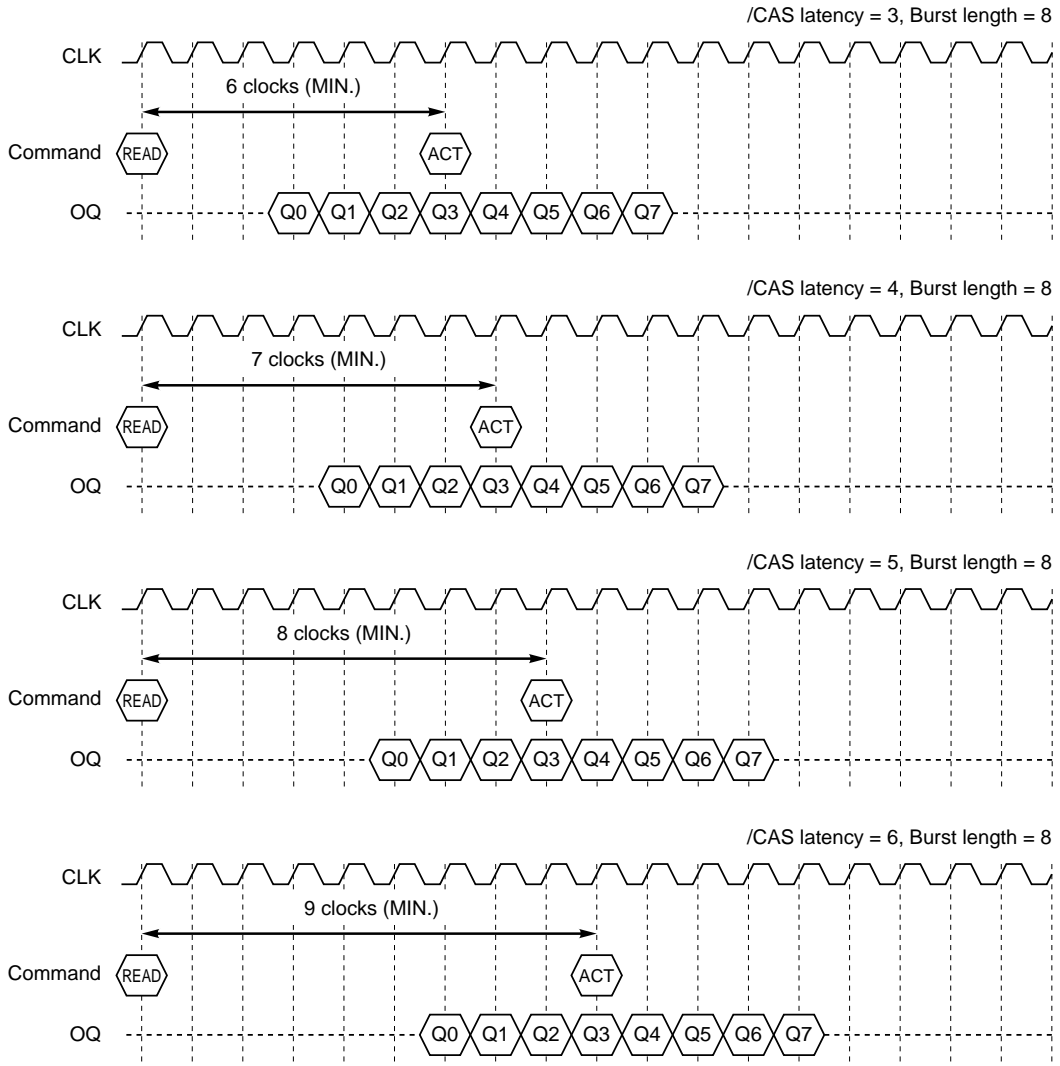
/CAS latency = 3, Burst length = 8

CLK

6 clocks (MIN.)

Command READ ACT

OQ Q0 Q1 Q2 Q3 Q4 Q5 Q6 Q7

/CAS latency = 4, Burst length = 8

CLK

7 clocks (MIN.)

Command READ ACT

OQ Q0 Q1 Q2 Q3 Q4 Q5 Q6 Q7

/CAS latency = 5, Burst length = 8

CLK

8 clocks (MIN.)

Command READ ACT

OQ Q0 Q1 Q2 Q3 Q4 Q5 Q6 Q7

/CAS latency = 6, Burst length = 8

CLK

9 clocks (MIN.)

Command READ ACT

OQ Q0 Q1 Q2 Q3 Q4 Q5 Q6 Q7